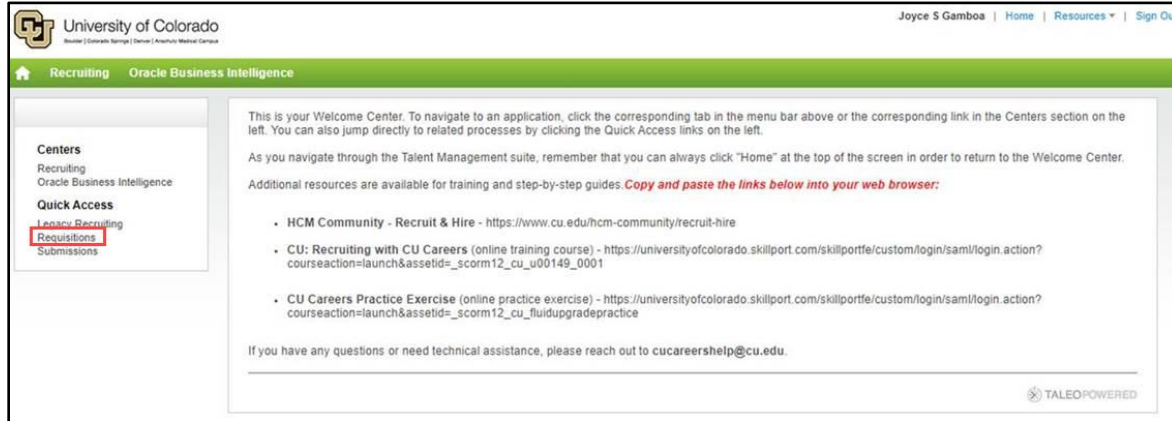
University of Colorado
Boulder | Colorado Springs | Denver | Anschutz Medical Campus

Joyce S Gamboa | Home | Resources ▾ | Sign Ou

Recruiting Oracle Business Intelligence

Centers
Recruiting
Oracle Business Intelligence

Quick Access
Legacy Recruiting
Requisitions
Submissions

This is your Welcome Center. To navigate to an application, click the corresponding tab in the menu bar above or the corresponding link in the Centers section on the left. You can also jump directly to related processes by clicking the Quick Access links on the left.

As you navigate through the Talent Management suite, remember that you can always click "Home" at the top of the screen in order to return to the Welcome Center.

Additional resources are available for training and step-by-step guides. Copy and paste the links below into your web browser:

- HCM Community - Recruit & Hire - https://www.cu.edu/hcm-community/recruit-hire
- CU: Recruiting with CU Careers (online training course) - https://universityofcolorado.skillport.com/skillportfe/custom/login/saml/login.action?courseaction=launch&assetid=_scorm12_cu_u00149_0001
- CU Careers Practice Exercise (online practice exercise) - https://universityofcolorado.skillport.com/skillportfe/custom/login/saml/login.action?courseaction=launch&assetid=_scorm12_cu_fluidupgradepractice

If you have any questions or need technical assistance, please reach out to cucareershelp@cu.edu.

TALEOPOWERED